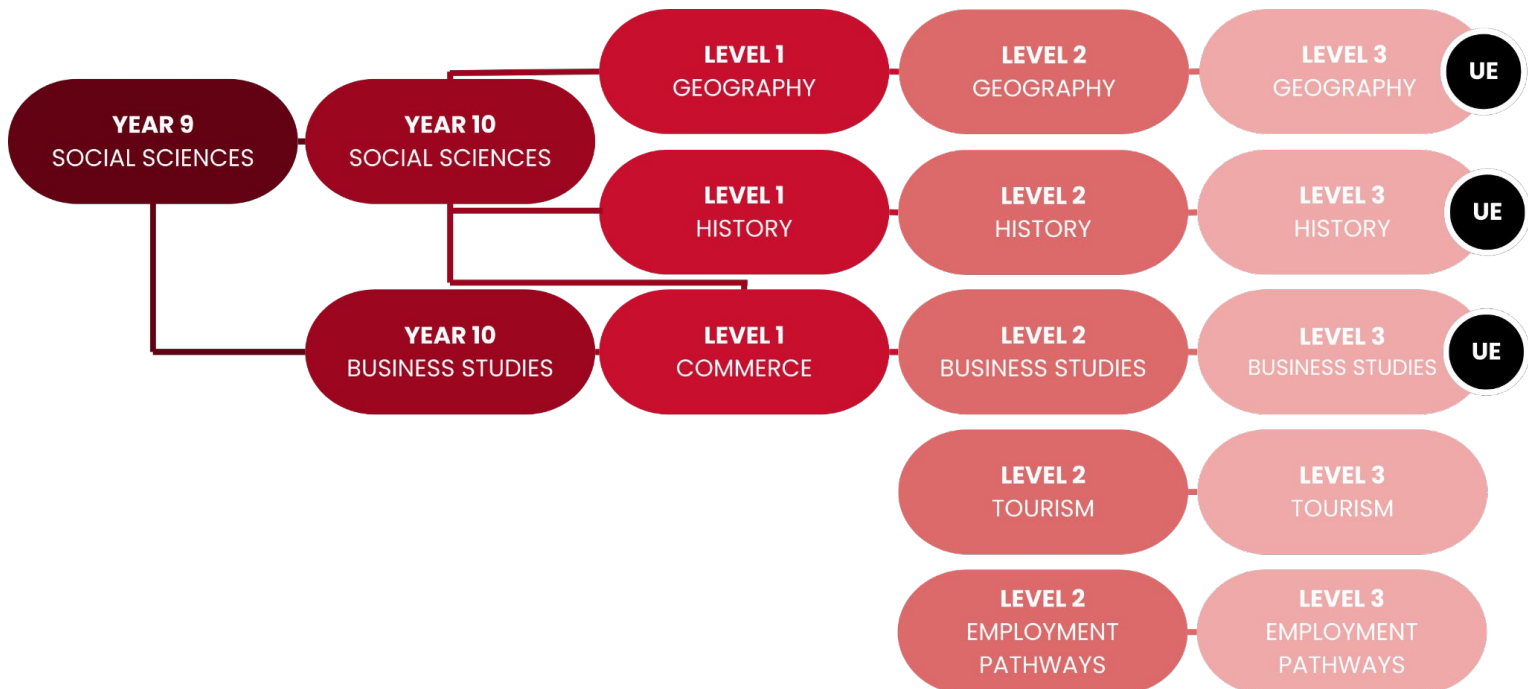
YEAR 9
SOCIAL SCIENCES

YEAR 10
SOCIAL SCIENCES

LEVEL 1
GEOGRAPHY

LEVEL 2
GEOGRAPHY

LEVEL 3
GEOGRAPHY

UE

LEVEL 1
HISTORY

LEVEL 2
HISTORY

LEVEL 3
HISTORY

UE

YEAR 10
BUSINESS STUDIES

LEVEL 1
COMMERCE

LEVEL 2
BUSINESS STUDIES

LEVEL 3
BUSINESS STUDIES

UE

LEVEL 2
TOURISM

LEVEL 3
TOURISM

LEVEL 2
EMPLOYMENT PATHWAYS

LEVEL 3
EMPLOYMENT PATHWAYS